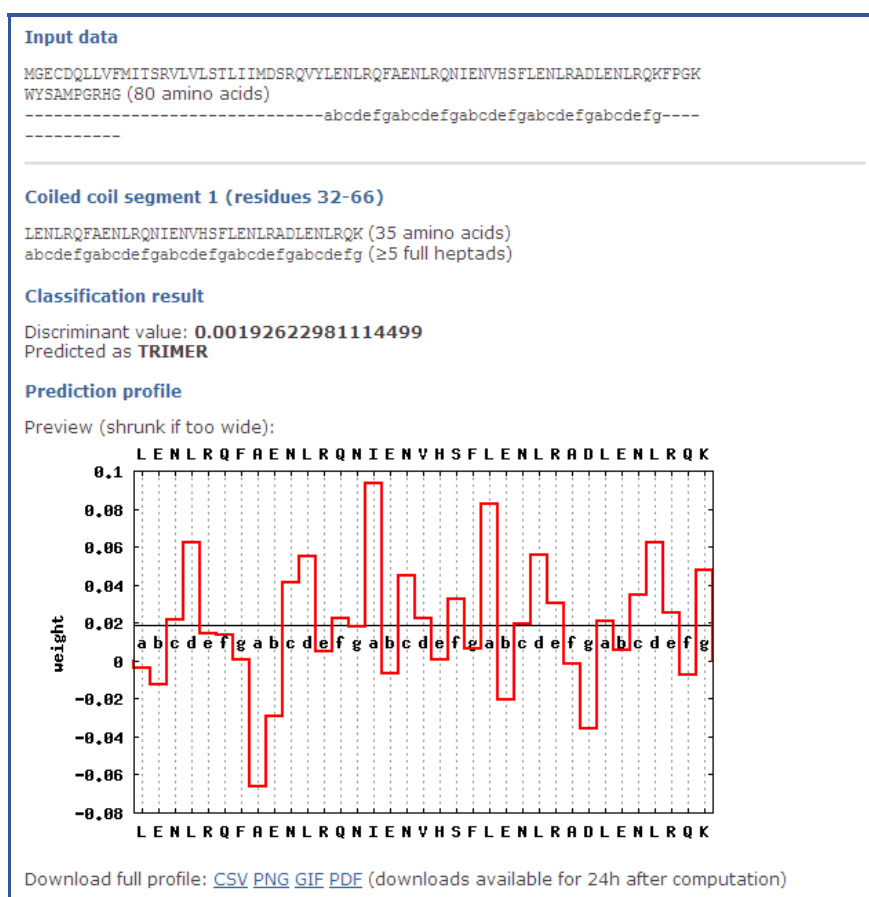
Input data

MGECDQLLVFMITSRVLVLSTLIIMDSRQVYLENLRQFAENLRQNIENVHSFLENLRADLENLRQKFPGK WYSAMPGRHG (80 amino acids)
-------------------------------abcdefgabcdefgabcdefgabcdefgabcdefg--------------

Coiled coil segment 1 (residues 32-66)

LENLRQFAENLRQNIENVHSFLENLRADLENLRQK (35 amino acids)
abcdefgabcdefgabcdefgabcdefgabcdefg (≥5 full heptads)

Classification result

Discriminant value: **0.00192622981114499**
Predicted as **TRIMER**

Prediction profile

Preview (shrunk if too wide):

L E N L R Q F A E N L R Q N I E N V H S F L E N L R A D L E N L R Q K

0.1
0.08
0.06
0.04
0.02
0
-0.02
-0.04
-0.06
-0.08

weight

a b c d e f g a b c d e f g a b c d e f g a b c d e f g a b c d e f g

L E N L R Q F A E N L R Q N I E N V H S F L E N L R A D L E N L R Q K

Download full profile: CSV PNG GIF PDF (downloads available for 24h after computation)